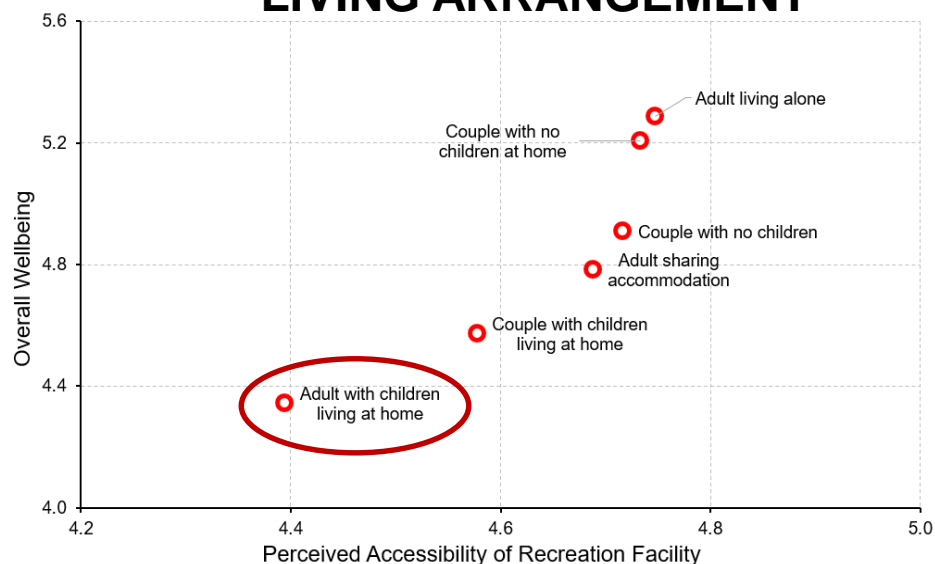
LIVING ARRANGEMENT

Overall Wellbeing

5.6
5.2
4.8
4.4
4.0

Adult living alone
Couple with no children at home
Couple with no children
Adult sharing accommodation
Couple with children living at home
Adult with children living at home

4.2
4.4
4.6
4.8
5.0

Perceived Accessibility of Recreation Facility